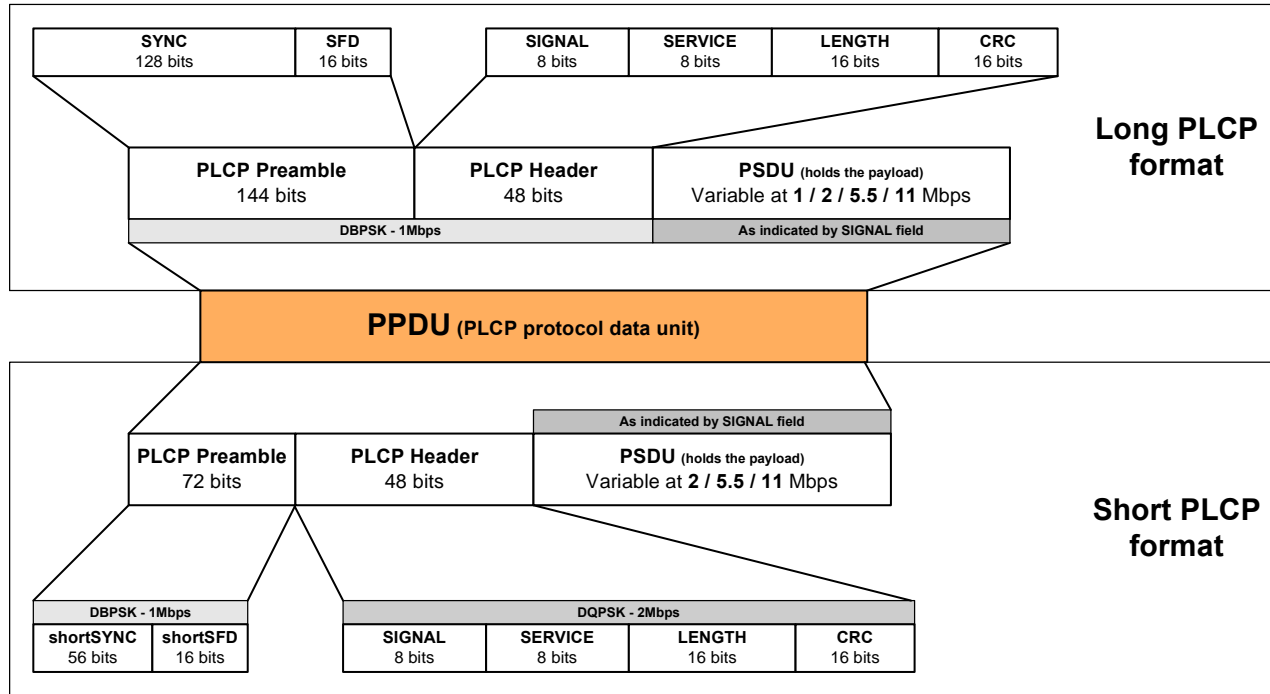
| SYNC 128 bits | SFD 16 bits |
|---|---|

| SIGNAL 8 bits | SERVICE 8 bits | LENGTH 16 bits | CRC 16 bits |
|---|---|---|---|

| PLCP Preamble 144 bits | PLCP Header 48 bits | PSDU (holds the payload) Variable at **1 / 2 / 5.5 / 11** Mbps |
|---|---|---|

DBPSK - 1Mbps

As indicated by SIGNAL field

Long PLCP format

PPDU (PLCP protocol data unit)

As indicated by SIGNAL field

| PLCP Preamble 72 bits | PLCP Header 48 bits | PSDU (holds the payload) Variable at **2 / 5.5 / 11** Mbps |
|---|---|---|

Short PLCP format

DBPSK - 1Mbps

| shortSYNC 56 bits | shortSFD 16 bits |
|---|---|

DQPSK - 2Mbps

| SIGNAL 8 bits | SERVICE 8 bits | LENGTH 16 bits | CRC 16 bits |
|---|---|---|---|